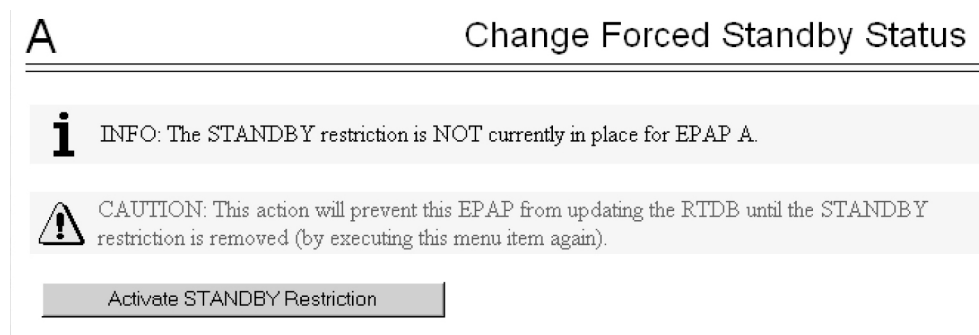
A

Change Forced Standby Status

i INFO: The STANDBY restriction is NOT currently in place for EPAP A.

CAUTION: This action will prevent this EPAP from updating the RTDB until the STANDBY restriction is removed (by executing this menu item again).

Activate STANDBY Restriction